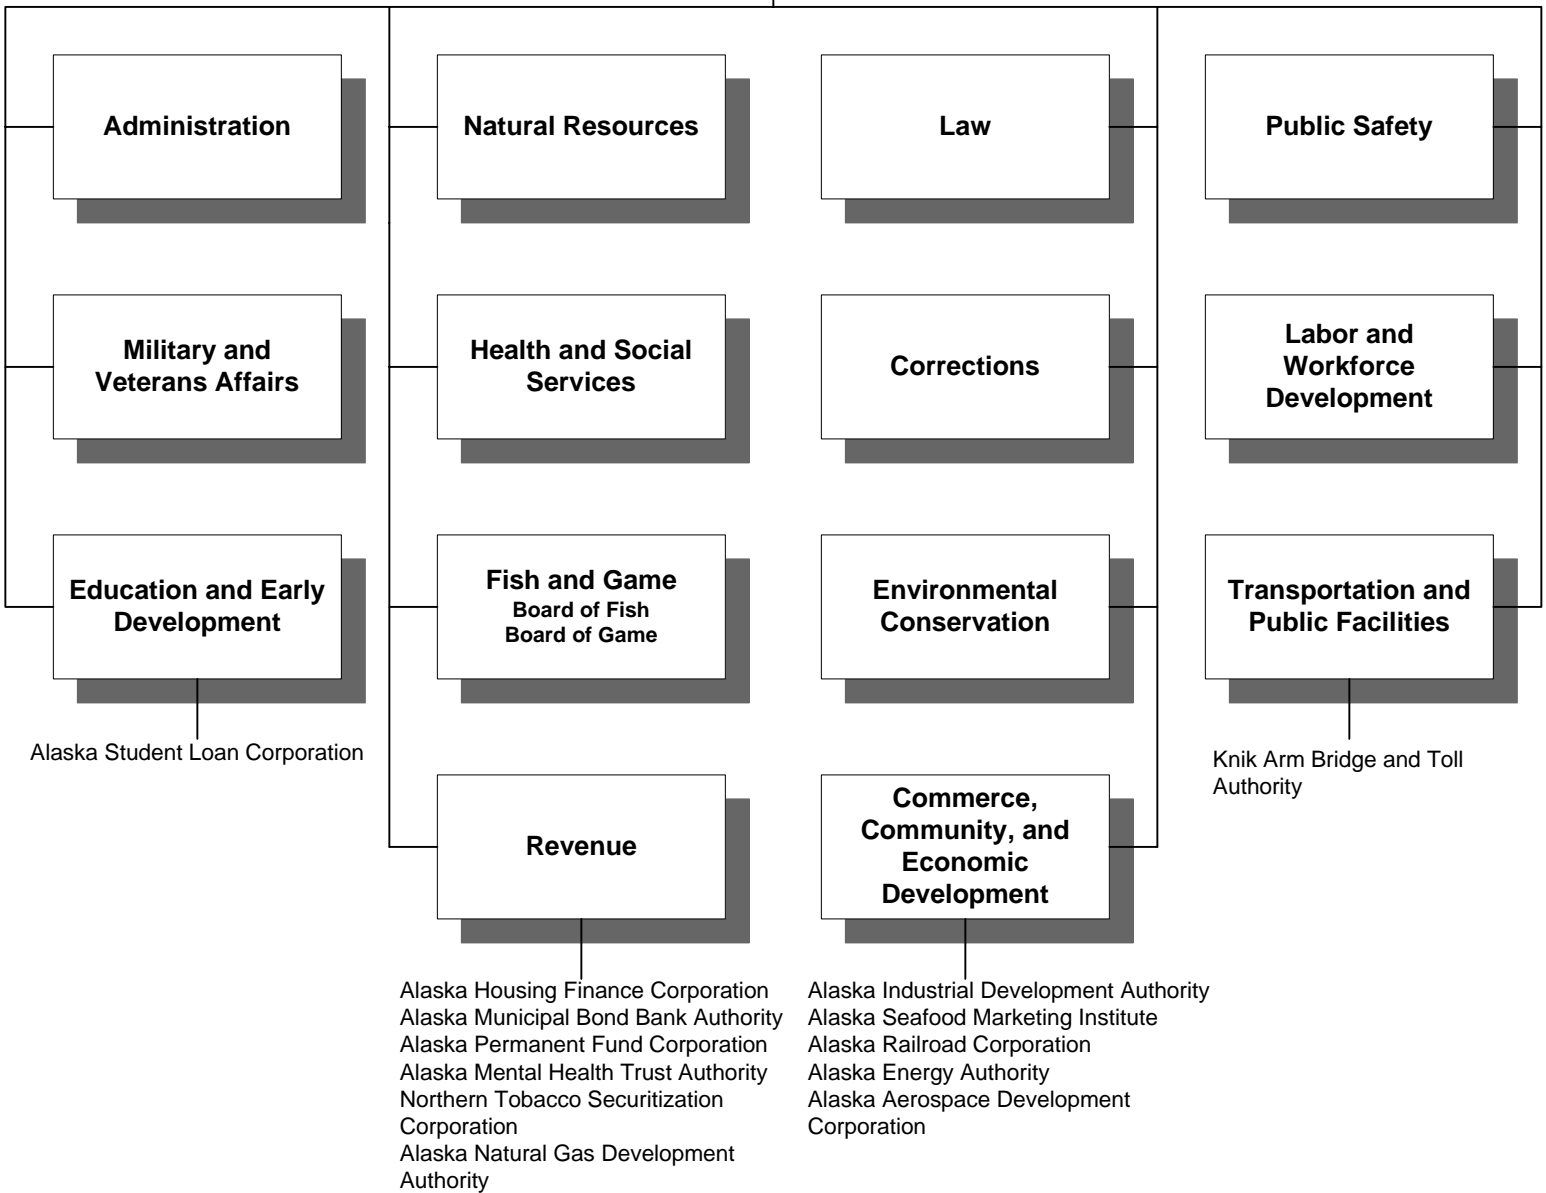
Administration

Military and Veterans Affairs

Education and Early Development

Alaska Student Loan Corporation

Natural Resources

Health and Social Services

Fish and Game
Board of Fish
Board of Game

Revenue

Alaska Housing Finance Corporation
Alaska Municipal Bond Bank Authority
Alaska Permanent Fund Corporation
Alaska Mental Health Trust Authority
Northern Tobacco Securitization Corporation
Alaska Natural Gas Development Authority

Law

Corrections

Environmental Conservation

Commerce, Community, and Economic Development

Alaska Industrial Development Authority
Alaska Seafood Marketing Institute
Alaska Railroad Corporation
Alaska Energy Authority
Alaska Aerospace Development Corporation

Public Safety

Labor and Workforce Development

Transportation and Public Facilities

Knik Arm Bridge and Toll Authority